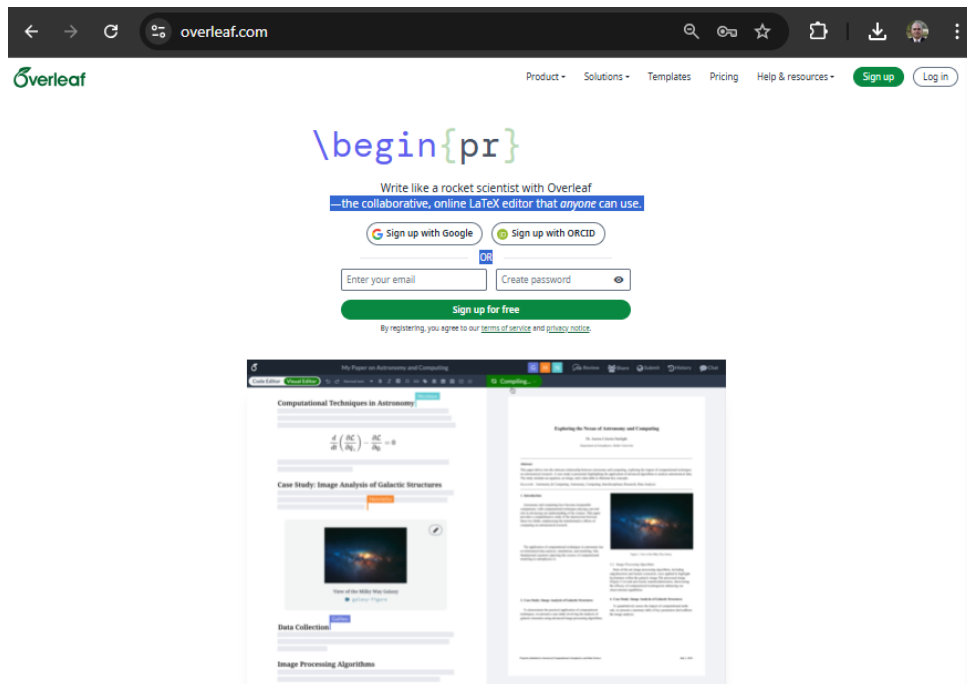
overleaf.com

Overleaf

Product ▾ Solutions ▾ Templates Pricing Help & resources ▾ Sign up Log in

\begin{pr}

Write like a rocket scientist with Overleaf
—the collaborative, online LaTeX editor that *anyone* can use.

Sign up with Google Sign up with ORCID

OR

Enter your email Create password

Sign up for free

By registering, you agree to our terms of service and privacy notice.

My Paper on Astronomy and Computing

Review Share Submit History Chat

Code Editor Visual Editor

Compiling...

Computational Techniques in Astronomy

$\frac{d}{dt}\left(\frac{\partial C}{\partial \dot{q}_i}\right) - \frac{\partial C}{\partial q_i} = 0$

Case Study: Image Analysis of Galactic Structures

View of the Milky Way Galaxy

Data Collection

Image Processing Algorithms

Exploring the Nexus of Astronomy and Computing

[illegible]